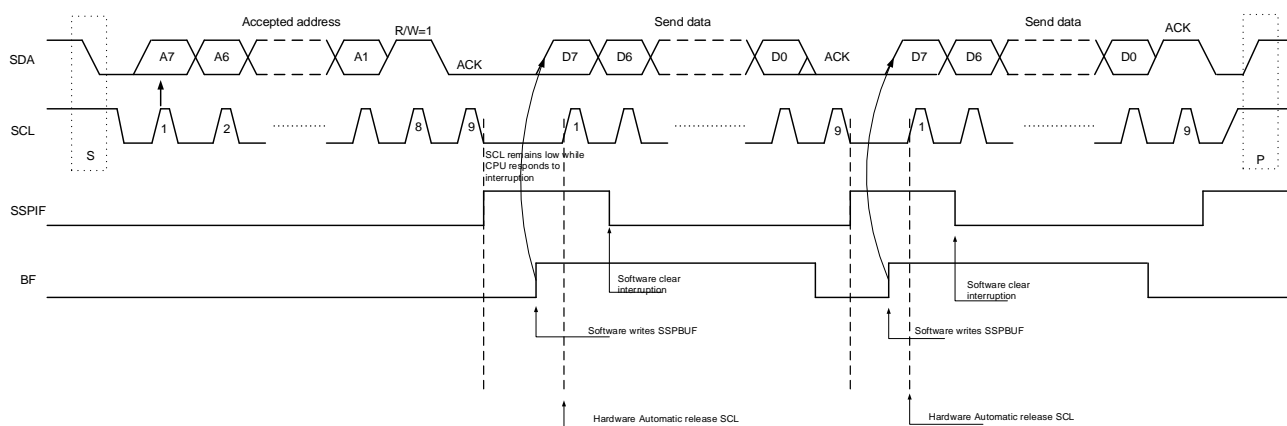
Accepted address
R/W=1
Send data
Send data
ACK
SDA
A7
A6
A1
ACK
D7
D6
D0
ACK
D7
D6
D0
SCL
1
2
8
9
1
9
1
9
S
P
SCL remains low while CPU responds to interruption
SSPIF
BF
Software clear interruption
Software clear interruption
Software writes SSPBUF
Software writes SSPBUF
Hardware Automatic release SCL
Hardware Automatic release SCL